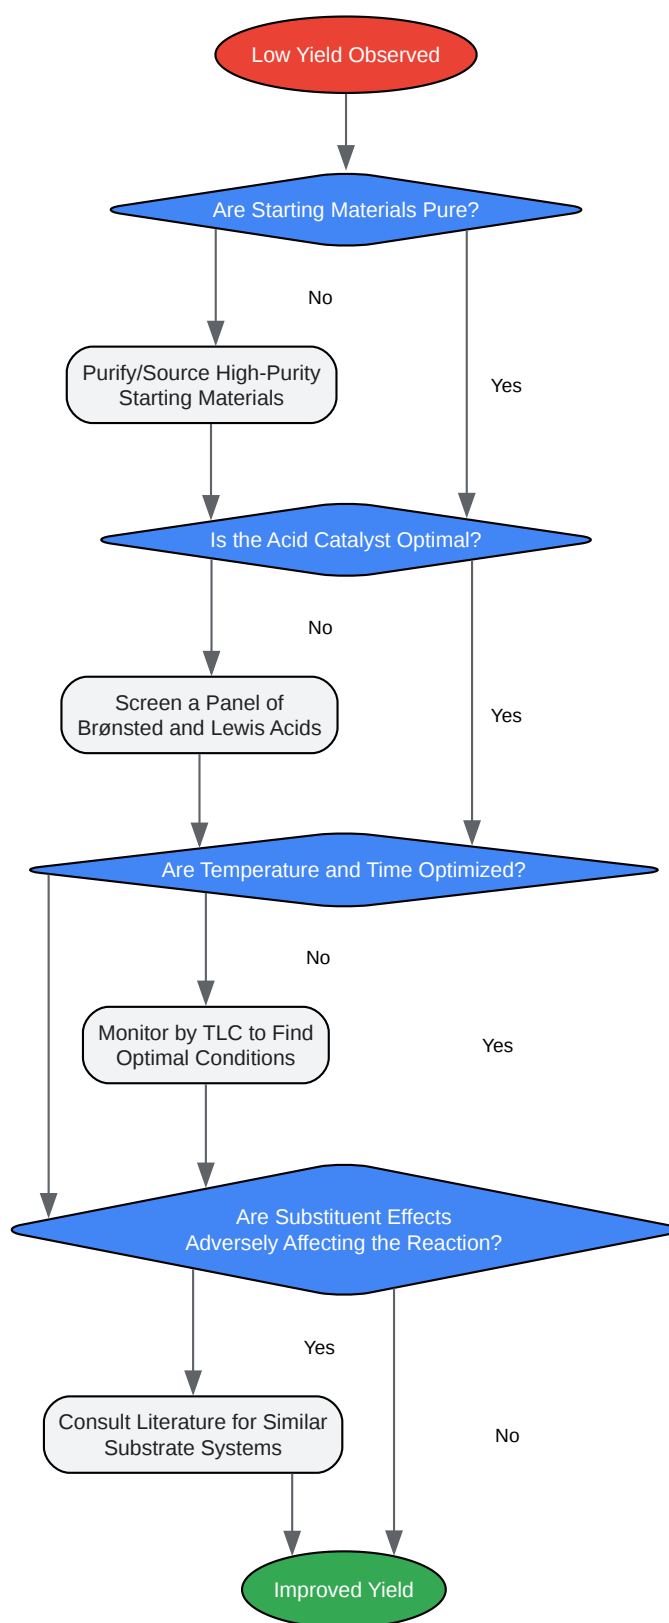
Low Yield Observed

Are Starting Materials Pure?

No

Yes

Purify/Source High-Purity Starting Materials

Is the Acid Catalyst Optimal?

No

Yes

Screen a Panel of Brønsted and Lewis Acids

Are Temperature and Time Optimized?

No

Yes

Monitor by TLC to Find Optimal Conditions

Are Substituent Effects Adversely Affecting the Reaction?

Yes

No

Consult Literature for Similar Substrate Systems

Improved Yield